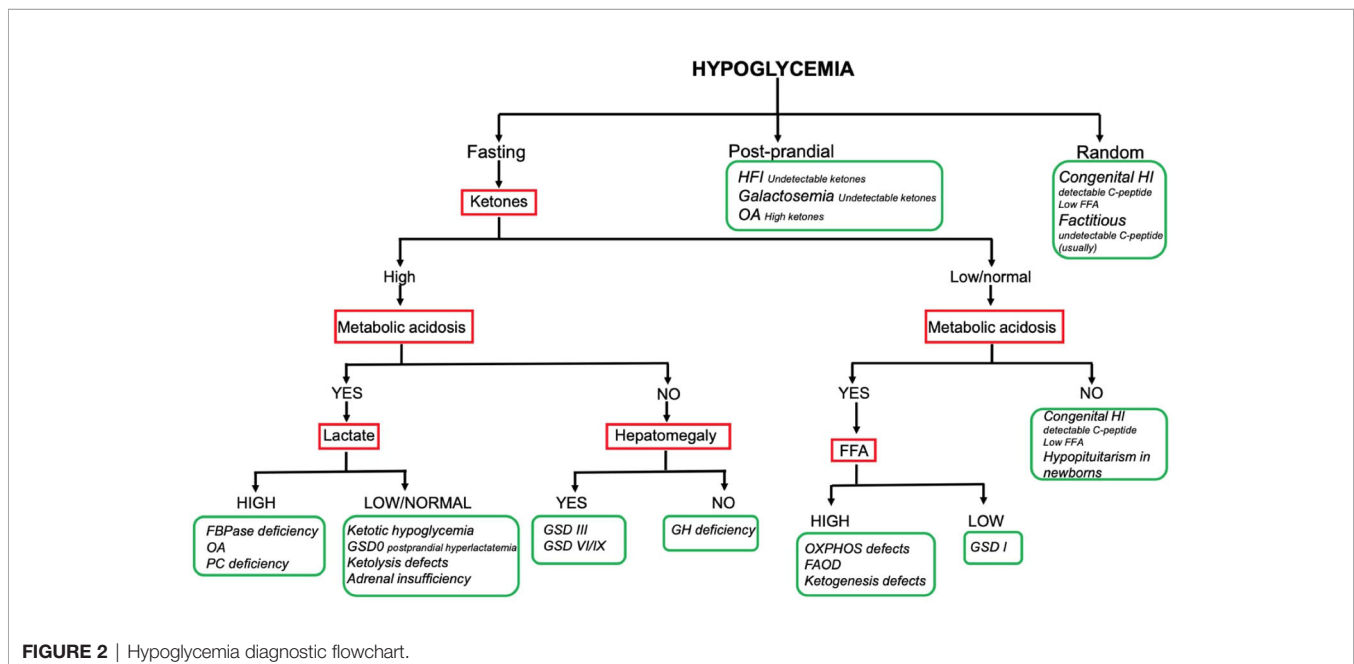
HYPOGLYCEMIA

Fasting

Ketones

Post-prandial

HFI Undetectable ketones
Galactosemia Undetectable ketones
OA High ketones

Random

Congenital HI
detectable C-peptide
Low FFA
Factitious
undetectable C-peptide (usually)

High

Metabolic acidosis

YES

Lactate

HIGH

FBPase deficiency
OA
PC deficiency

LOW/NORMAL

Ketotic hypoglycemia
GSD0 postprandial hyperlactatemia
Ketolysis defects
Adrenal insufficiency

NO

Hepatomegaly

YES

GSD III
GSD VI/IX

NO

GH deficiency

Low/normal

Metabolic acidosis

YES

FFA

HIGH

OXPHOS defects
FAOD
Ketogenesis defects

LOW

GSD I

NO

Congenital HI
detectable C-peptide
Low FFA
Hypopituitarism in newborns

FIGURE 2 | Hypoglycemia diagnostic flowchart.